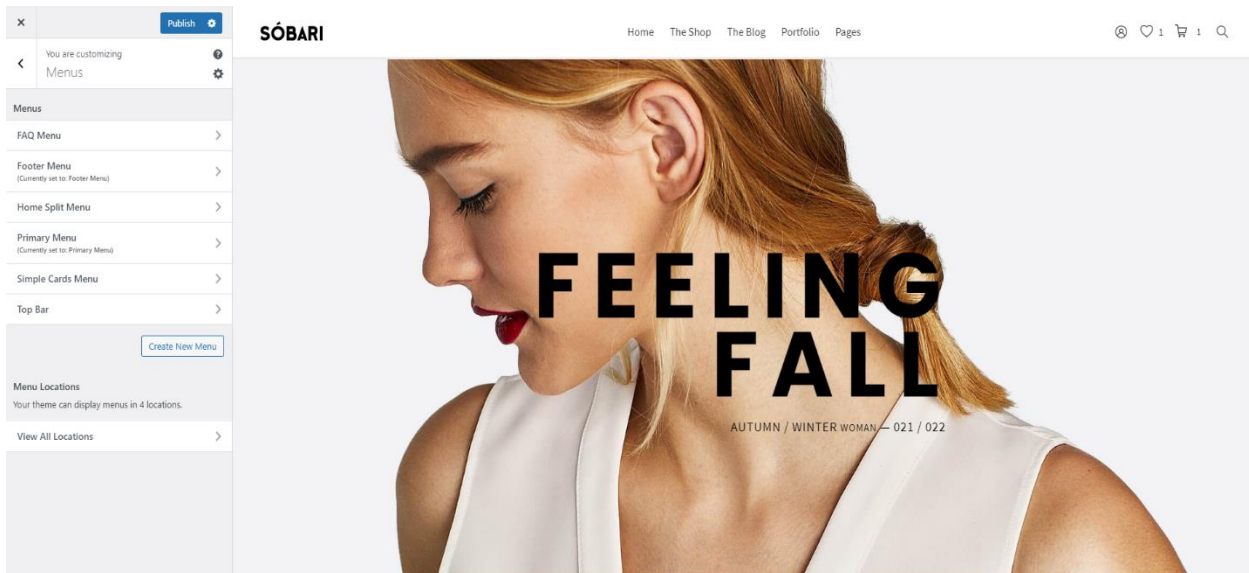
×

Publish

You are customizing
Menus

Menus

FAQ Menu

Footer Menu
(Currently set to: Footer Menu)

Home Split Menu

Primary Menu
(Currently set to: Primary Menu)

Simple Cards Menu

Top Bar

Create New Menu

Menu Locations
Your theme can display menus in 4 locations.

View All Locations

SÓBARI

Home The Shop The Blog Portfolio Pages

1 1

FEELING FALL

AUTUMN / WINTER WOMAN — 021 / 022